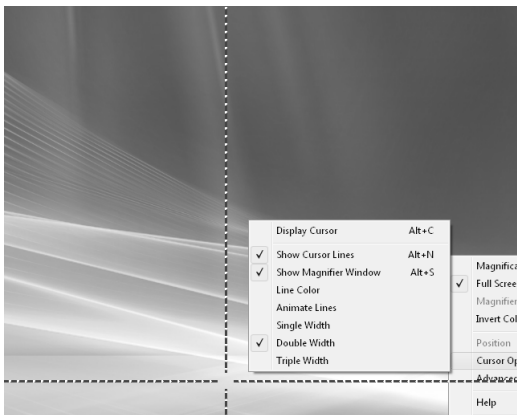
Display Cursor Alt+C
✓ Show Cursor Lines Alt+N
✓ Show Magnifier Window Alt+S
Line Color
Animate Lines
Single Width
✓ Double Width
Triple Width

Magnifica
✓ Full Scree
Magnifier
Invert Col
Position
Cursor Op
Advance
Help